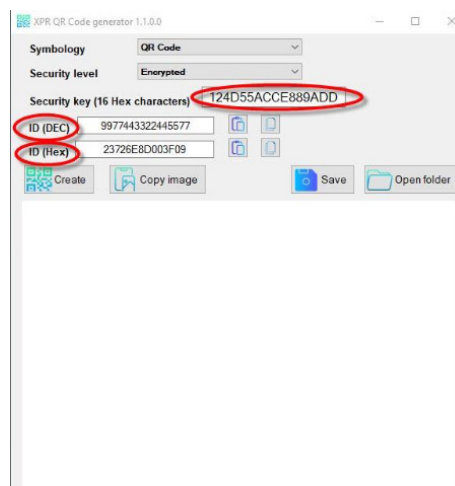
XPR QR Code generator 1.1.0.0

Symbology QR Code

Security level Encrypted

Security key (16 Hex characters) 124D55ACCE889ADD

ID (DEC) 9977443322445577

ID (Hex) 23726E8D003F09

Create Copy image Save Open folder